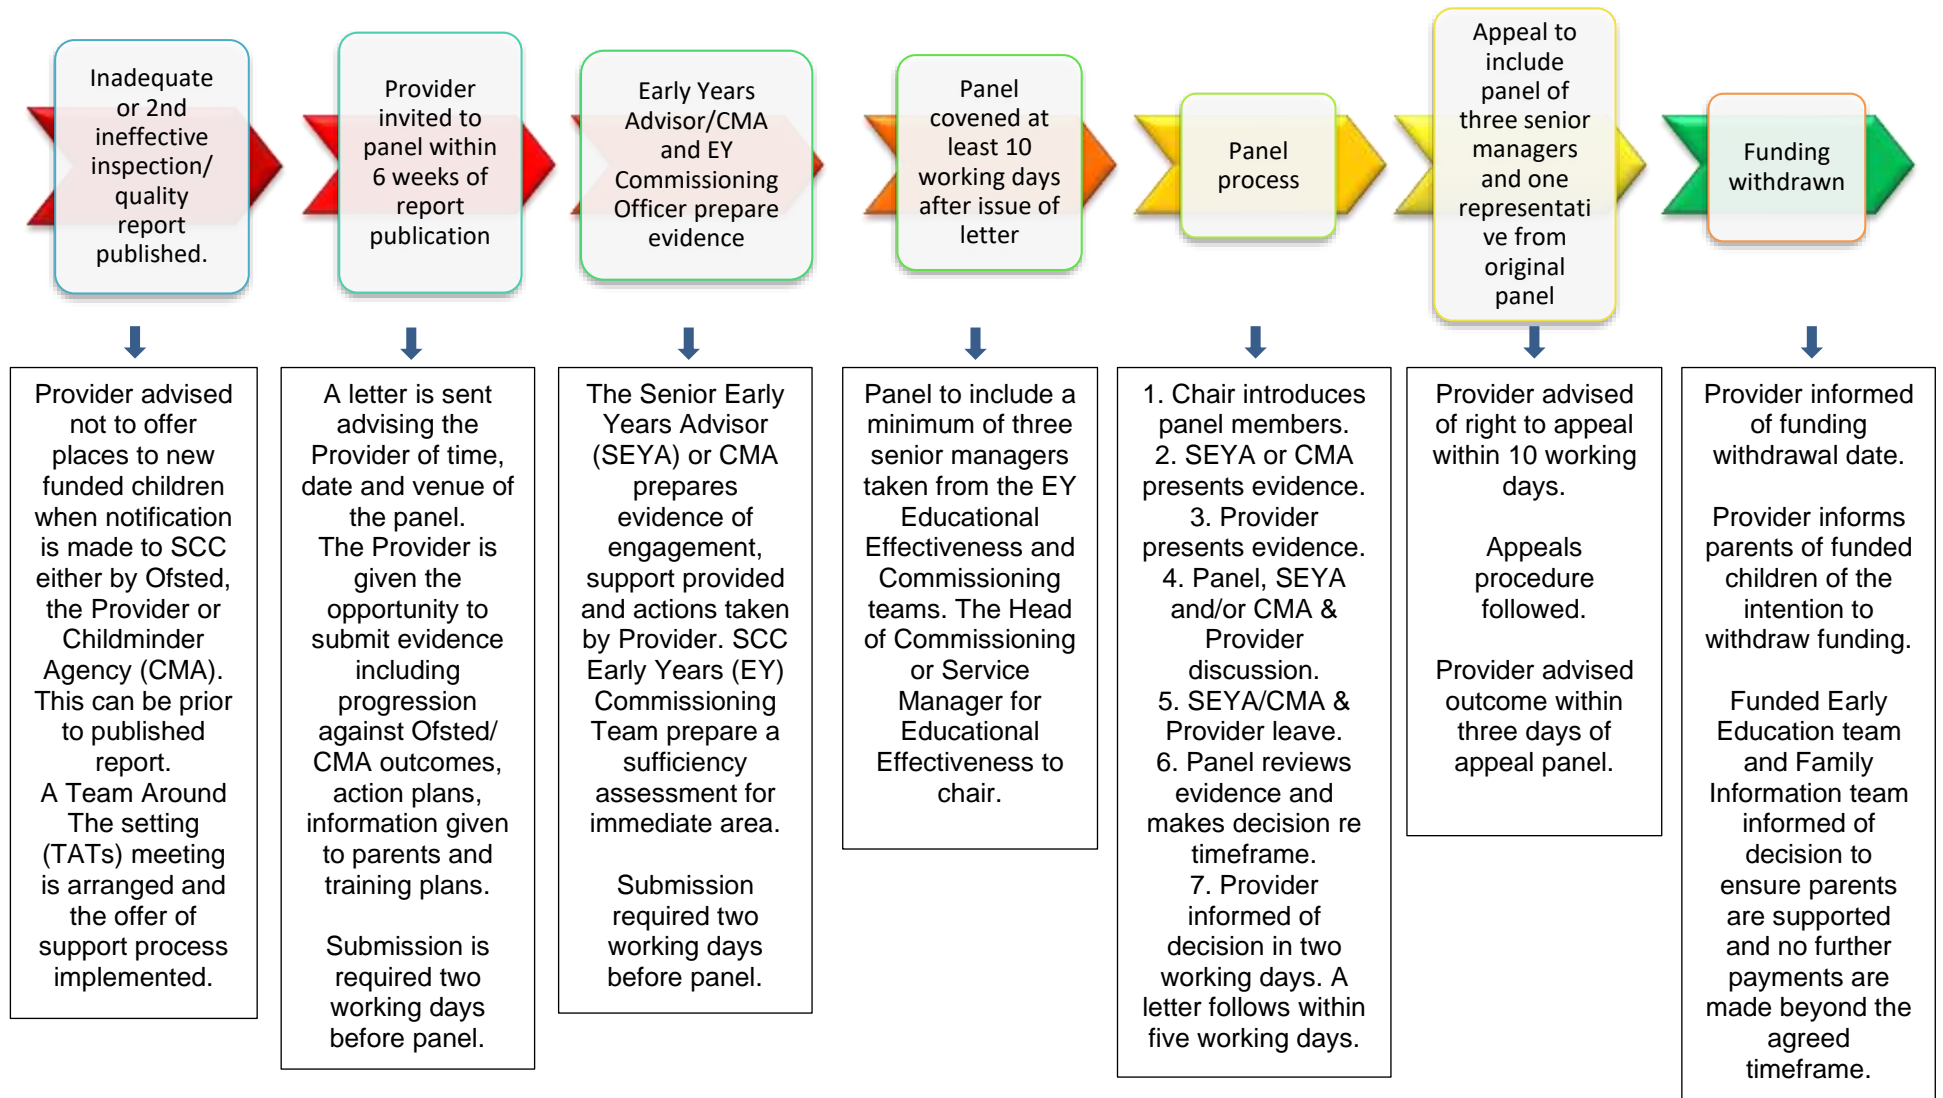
Inadequate or 2nd ineffective inspection/ quality report published.

Provider invited to panel within 6 weeks of report publication

Early Years Advisor/CMA and EY Commissioning Officer prepare evidence

Panel covened at least 10 working days after issue of letter

Panel process

Appeal to include panel of three senior managers and one representative from original panel

Funding withdrawn

Provider advised not to offer places to new funded children when notification is made to SCC either by Ofsted, the Provider or Childminder Agency (CMA). This can be prior to published report.
A Team Around The setting (TATs) meeting is arranged and the offer of support process implemented.

A letter is sent advising the Provider of time, date and venue of the panel.
The Provider is given the opportunity to submit evidence including progression against Ofsted/ CMA outcomes, action plans, information given to parents and training plans.

Submission is required two working days before panel.

The Senior Early Years Advisor (SEYA) or CMA prepares evidence of engagement, support provided and actions taken by Provider. SCC Early Years (EY) Commissioning Team prepare a sufficiency assessment for immediate area.

Submission required two working days before panel.

Panel to include a minimum of three senior managers taken from the EY Educational Effectiveness and Commissioning teams. The Head of Commissioning or Service Manager for Educational Effectiveness to chair.

1. Chair introduces panel members.
2. SEYA or CMA presents evidence.
3. Provider presents evidence.
4. Panel, SEYA and/or CMA & Provider discussion.
5. SEYA/CMA & Provider leave.
6. Panel reviews evidence and makes decision re timeframe.
7. Provider informed of decision in two working days. A letter follows within five working days.

Provider advised of right to appeal within 10 working days.

Appeals procedure followed.

Provider advised outcome within three days of appeal panel.

Provider informed of funding withdrawal date.

Provider informs parents of funded children of the intention to withdraw funding.

Funded Early Education team and Family Information team informed of decision to ensure parents are supported and no further payments are made beyond the agreed timeframe.